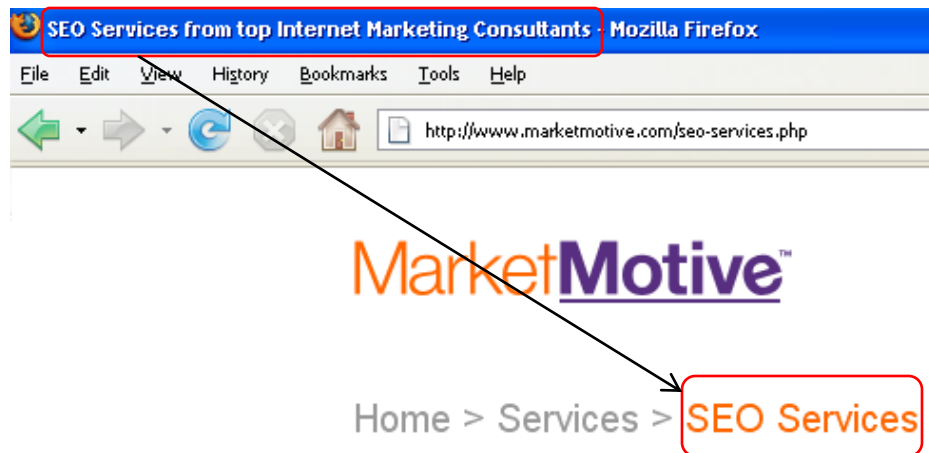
SEO Services from top Internet Marketing Consultants - Mozilla Firefox

File Edit View History Bookmarks Tools Help

http://www.marketmotive.com/seo-services.php

MarketMotive™

Home > Services > SEO Services